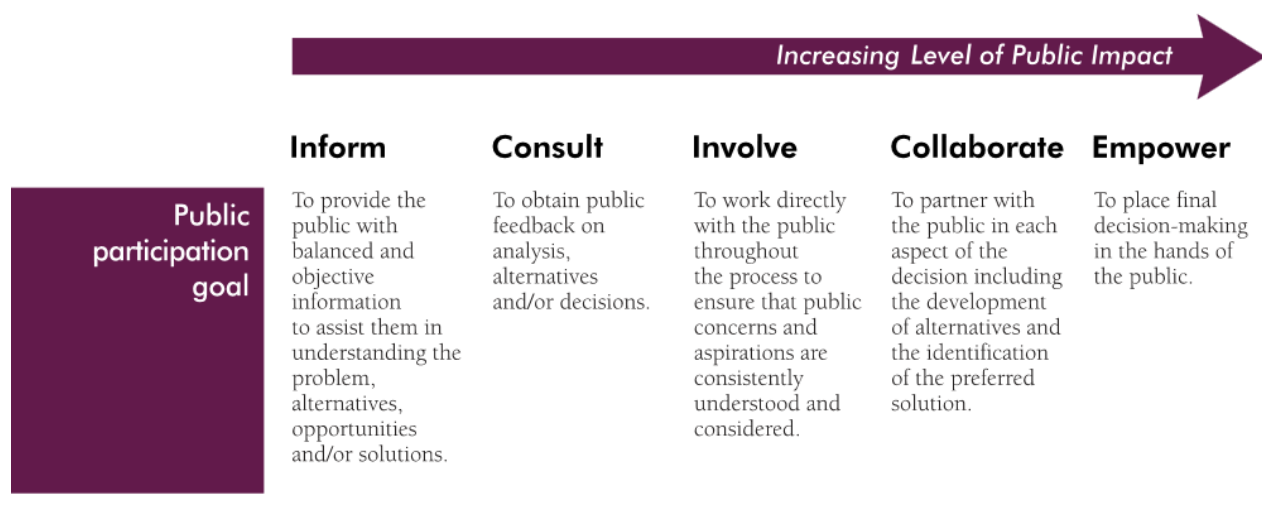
Increasing Level of Public Impact

| | Inform | Consult | Involve | Collaborate | Empower |
|---|---|---|---|---|---|
| Public participation goal | To provide the public with balanced and objective information to assist them in understanding the problem, alternatives, opportunities and/or solutions. | To obtain public feedback on analysis, alternatives and/or decisions. | To work directly with the public throughout the process to ensure that public concerns and aspirations are consistently understood and considered. | To partner with the public in each aspect of the decision including the development of alternatives and the identification of the preferred solution. | To place final decision-making in the hands of the public. |